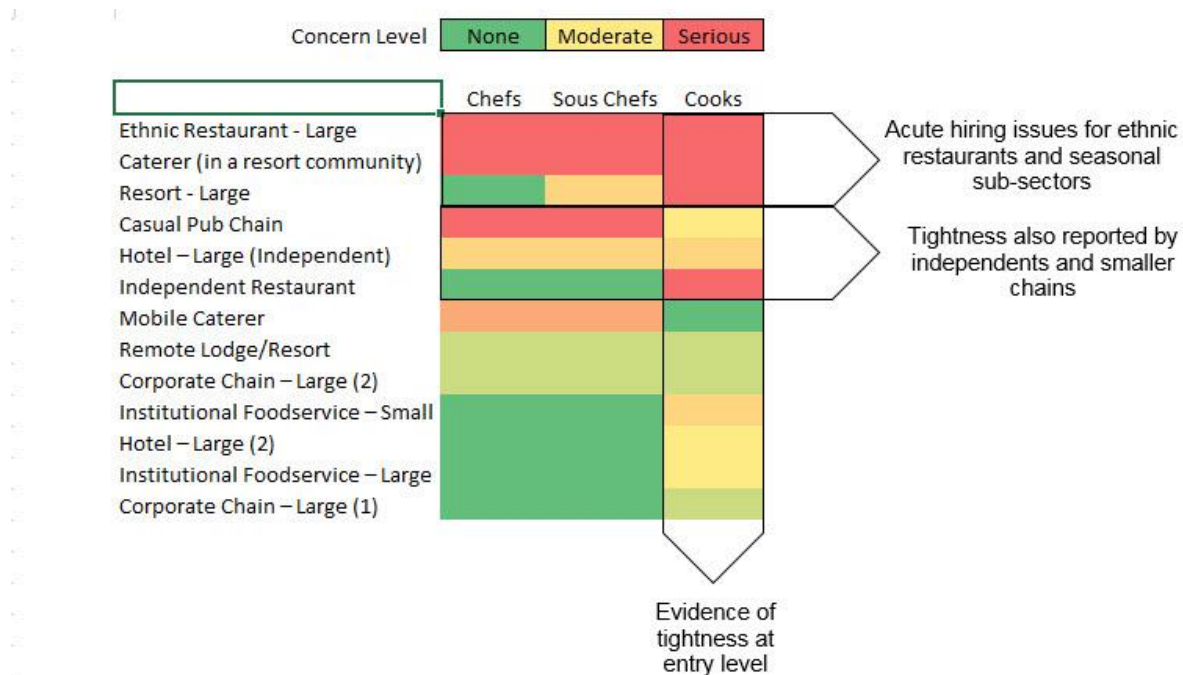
Concern Level None Moderate Serious

| | Chefs | Sous Chefs | Cooks |
|---|---|---|---|
| Ethnic Restaurant - Large | | | |
| Caterer (in a resort community) | | | |
| Resort - Large | | | |
| Casual Pub Chain | | | |
| Hotel – Large (Independent) | | | |
| Independent Restaurant | | | |
| Mobile Caterer | | | |
| Remote Lodge/Resort | | | |
| Corporate Chain – Large (2) | | | |
| Institutional Foodservice – Small | | | |
| Hotel – Large (2) | | | |
| Institutional Foodservice – Large | | | |
| Corporate Chain – Large (1) | | | |

Acute hiring issues for ethnic restaurants and seasonal sub-sectors

Tightness also reported by independents and smaller chains

Evidence of tightness at entry level